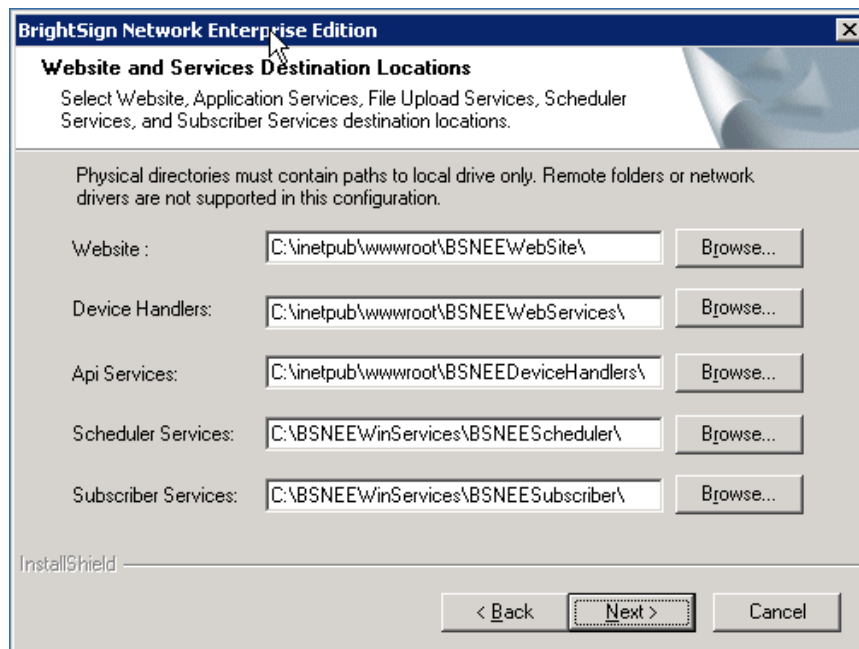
BrightSign Network Enterprise Edition

Website and Services Destination Locations

Select Website, Application Services, File Upload Services, Scheduler Services, and Subscriber Services destination locations.

Physical directories must contain paths to local drive only. Remote folders or network drivers are not supported in this configuration.

| | | |
|---|---|---|
| Website : | C:\inetpub\wwwroot\BSNEEWebSite\ | Browse... |
| Device Handlers: | C:\inetpub\wwwroot\BSNEEWebServices\ | Browse... |
| Api Services: | C:\inetpub\wwwroot\BSNEEDeviceHandlers\ | Browse... |
| Scheduler Services: | C:\BSNEEWinServices\BSNEEScheduler\ | Browse... |
| Subscriber Services: | C:\BSNEEWinServices\BSNEESubscriber\ | Browse... |

InstallShield

< Back | Next > | Cancel